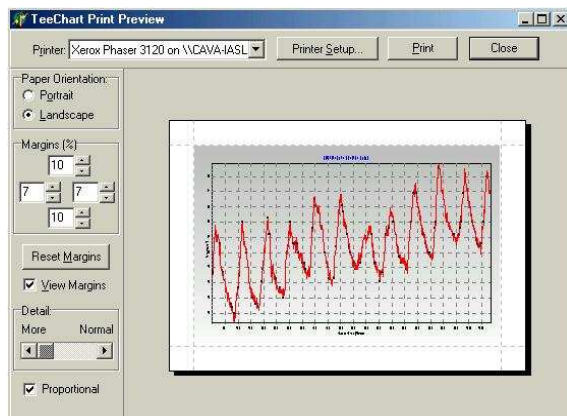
TeeChart Print Preview

Printer: Xerox Phaser 3120 on \\CAVA-IASL

Printer Setup...

Print

Close

Paper Orientation:

Portrait

Landscape

Margins (%)

10

7

7

10

Reset Margins

View Margins

Detail:

More

Normal

Proportional

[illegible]